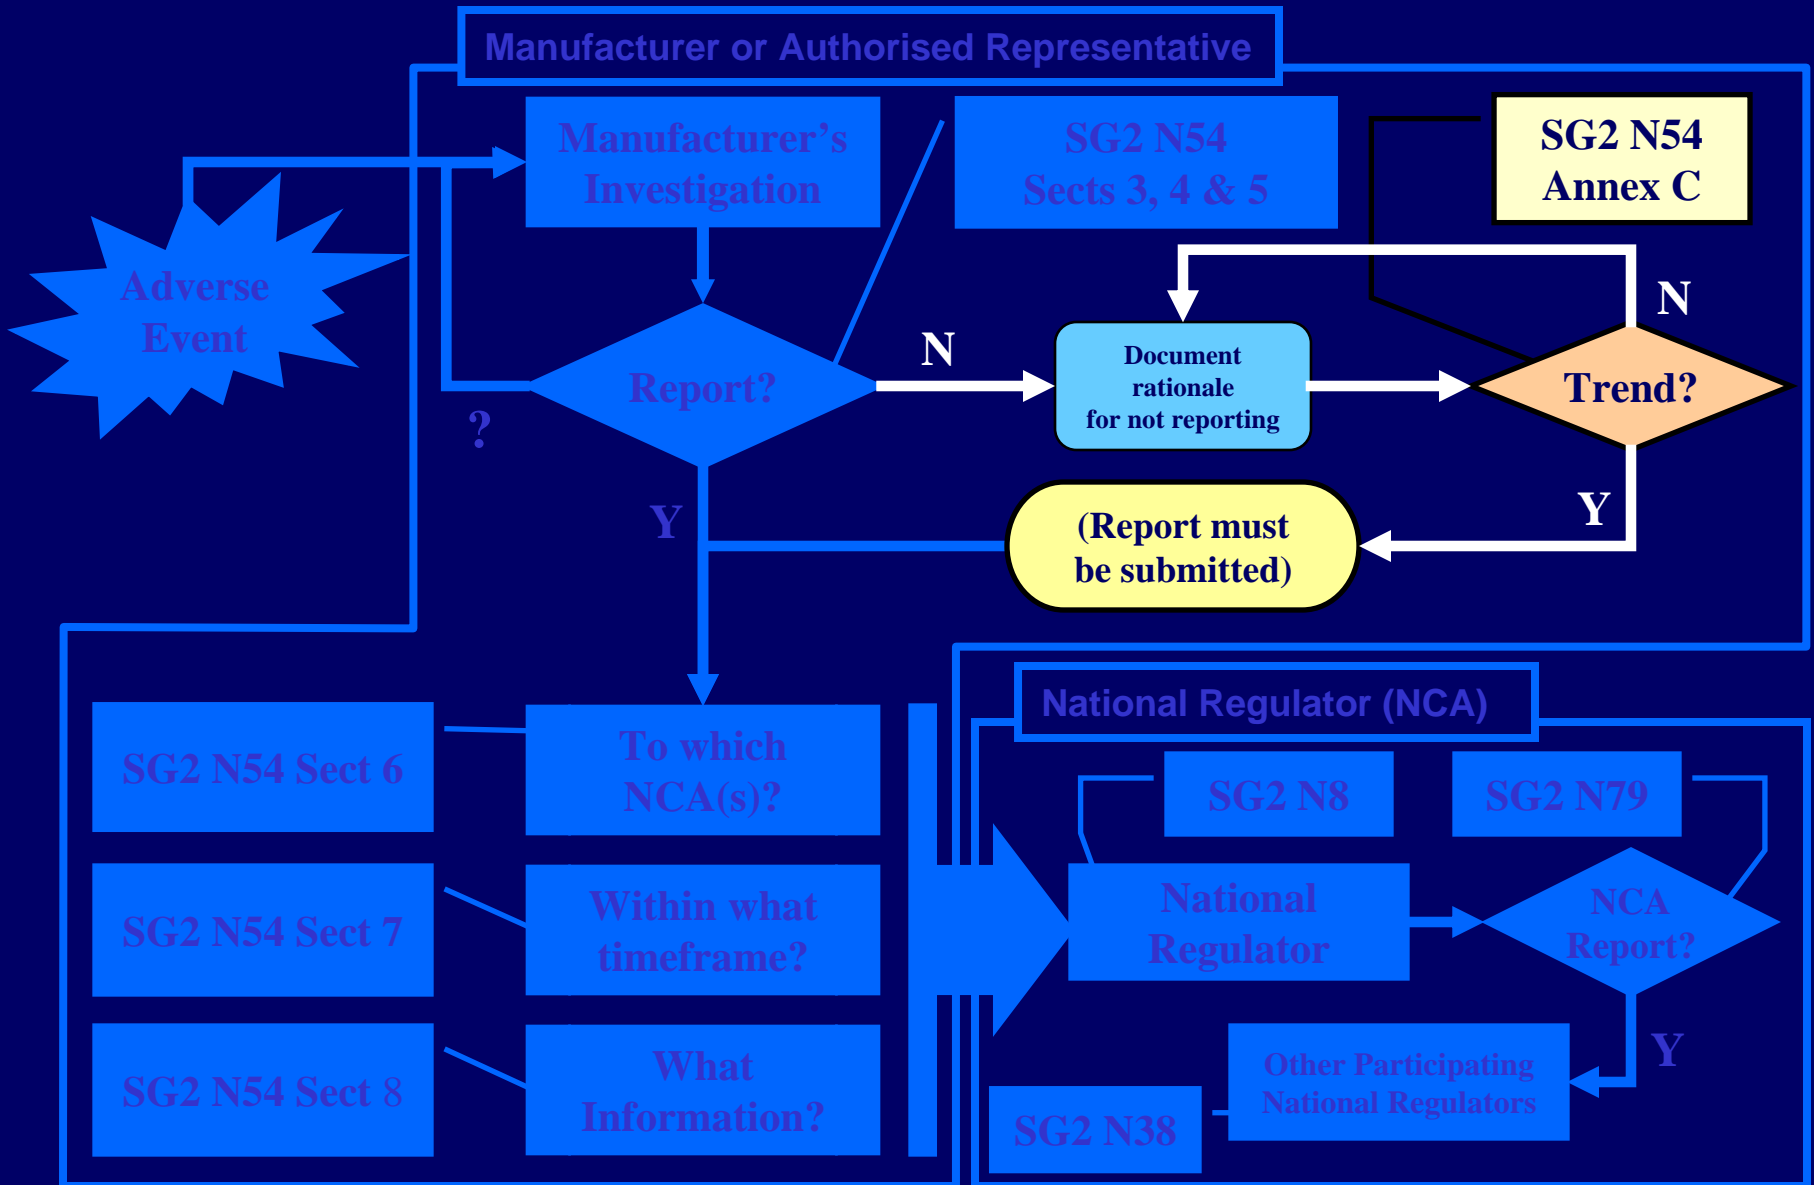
Manufacturer or Authorised Representative

Manufacturer's Investigation

SG2 N54 Sects 3, 4 & 5

SG2 N54 Annex C

Adverse Event

Report?

?

N

Document rationale for not reporting

Trend?

N

Y

Y

(Report must be submitted)

National Regulator (NCA)

SG2 N54 Sect 6

To which NCA(s)?

SG2 N8

SG2 N79

SG2 N54 Sect 7

Within what timeframe?

National Regulator

NCA Report?

Y

SG2 N54 Sect 8

What Information?

Other Participating National Regulators

SG2 N38